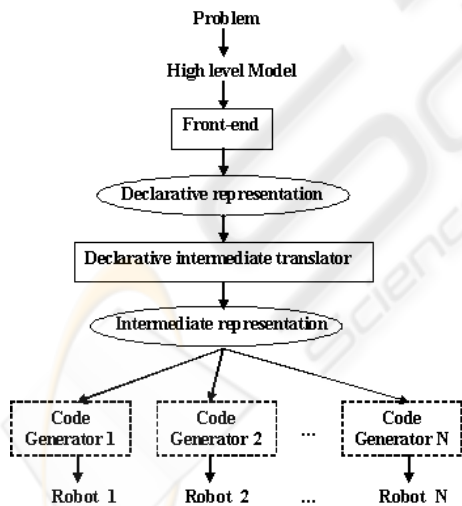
Problem

High level Model

Front-end

Declarative representation

Declarative intermediate translator

Intermediate representation

Code Generator 1

Code Generator 2

...

Code Generator N

Robot 1

Robot 2

...

Robot N